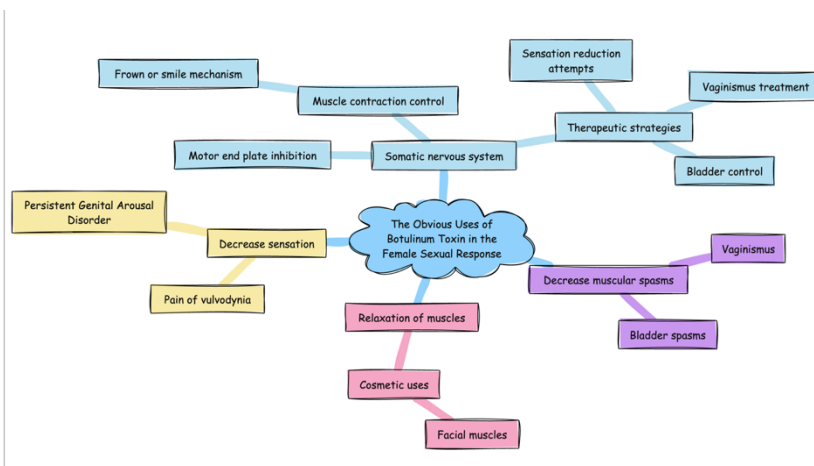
The Obvious Uses of Botulinum Toxin in the Female Sexual Response

Somatic nervous system

Muscle contraction control

Frown or smile mechanism

Motor end plate inhibition

Therapeutic strategies

Sensation reduction attempts

Vaginismus treatment

Bladder control

Decrease sensation

Persistent Genital Arousal Disorder

Pain of vulvodynia

Decrease muscular spasms

Vaginismus

Bladder spasms

Relaxation of muscles

Cosmetic uses

Facial muscles